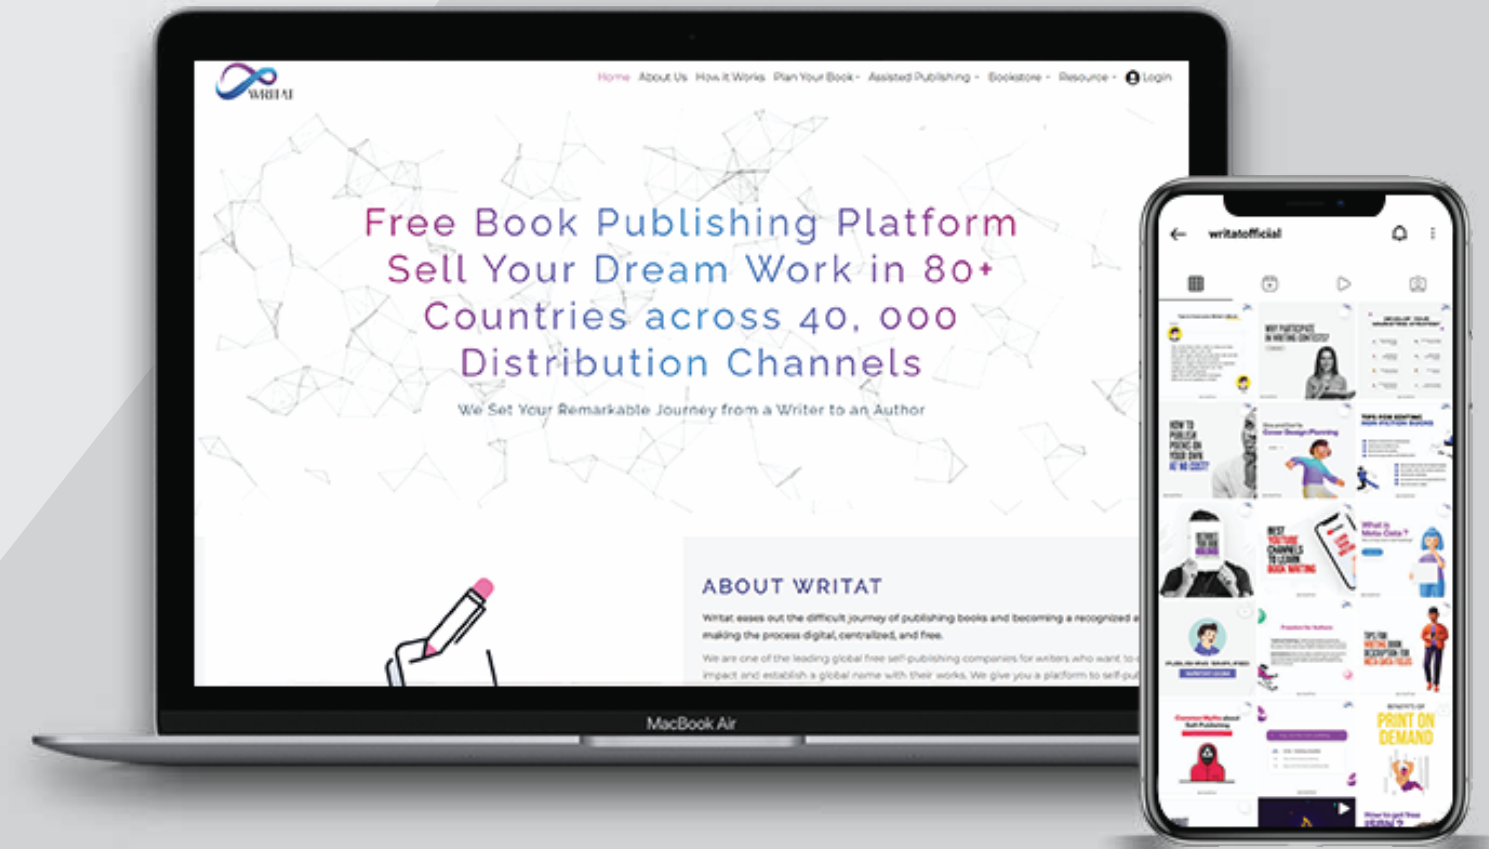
WRITAT

Home About Us How it Works Plan Your Book Assisted Publishing Bookstore Resource Login

Free Book Publishing Platform Sell Your Dream Work in 80+ Countries across 40, 000 Distribution Channels

We Set Your Remarkable Journey from a Writer to an Author

ABOUT WRITAT

Writat eases out the difficult journey of publishing books and becoming a recognized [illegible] making the process digital, centralized, and free.

We are one of the leading global free self-publishing companies for writers who want to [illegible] impact and establish a global name with their works. We give you a platform to self-pub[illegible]

MacBook Air

writatofficial

WHY PARTICIPATE IN WRITING CONTESTS?

HOW TO PUBLISH POEMS ON YOUR OWN

TIPS FOR EDITING NON-FICTION BOOKS

BEST YOUTUBE CHANNELS TO LEARN BOOK WRITING

What is Meta Data?

PUBLISHING SIMPLIFIED

TIPS FOR WRITING BOOK DESCRIPTION

PRINT ON DEMAND